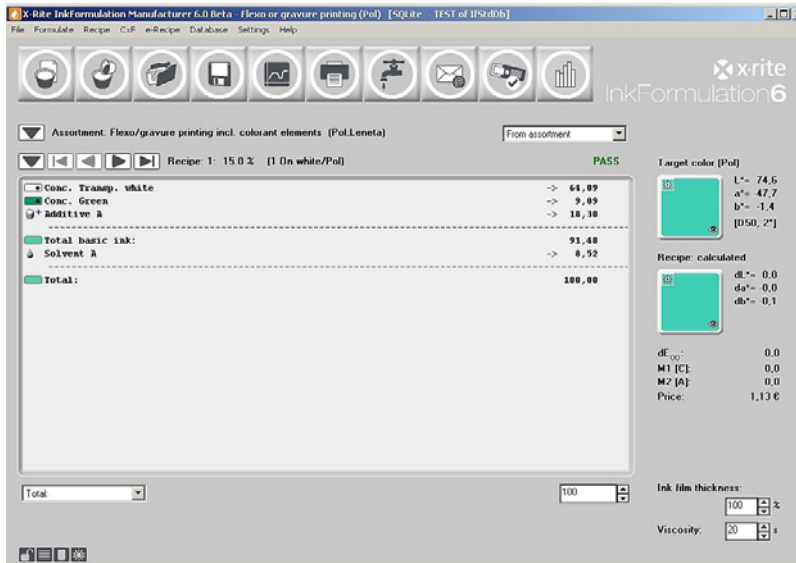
X-Rite InkFormulation Manufacturer 6.0 Beta - Flexo or gravure printing (Pol) [SQLite - TEST of IfStdDb]

File Formulate Recipe CxF e-Recipe Database Settings Help

x-rite InkFormulation6

Assortment: Flexo/gravure printing incl. colorant elements (Pol.Leneta)

From assortment

Recipe: 1: 15.0 % (1.0n white/Pol)

PASS

| | | |
|---|---|---|
| Conc. Transp. white | -> | 64,09 |
| Conc. Green | -> | 9,09 |
| Additive A | -> | 18,30 |
| Total basic ink: | | 91,48 |
| Solvent A | -> | 8,52 |
| Total: | | 100,00 |

Target color [Pol]

L* = 74,6
a* = -47,7
b* = -1,4
[D50, 2°]

Recipe: calculated

dL* = 0,0
da* = -0,0
db* = -0,1

dE00: 0,0
M1 [C]: 0,0
M2 [A]: 0,0
Price: 1,13 €

Total

100

Ink film thickness:
100 %

Viscosity:
20 s